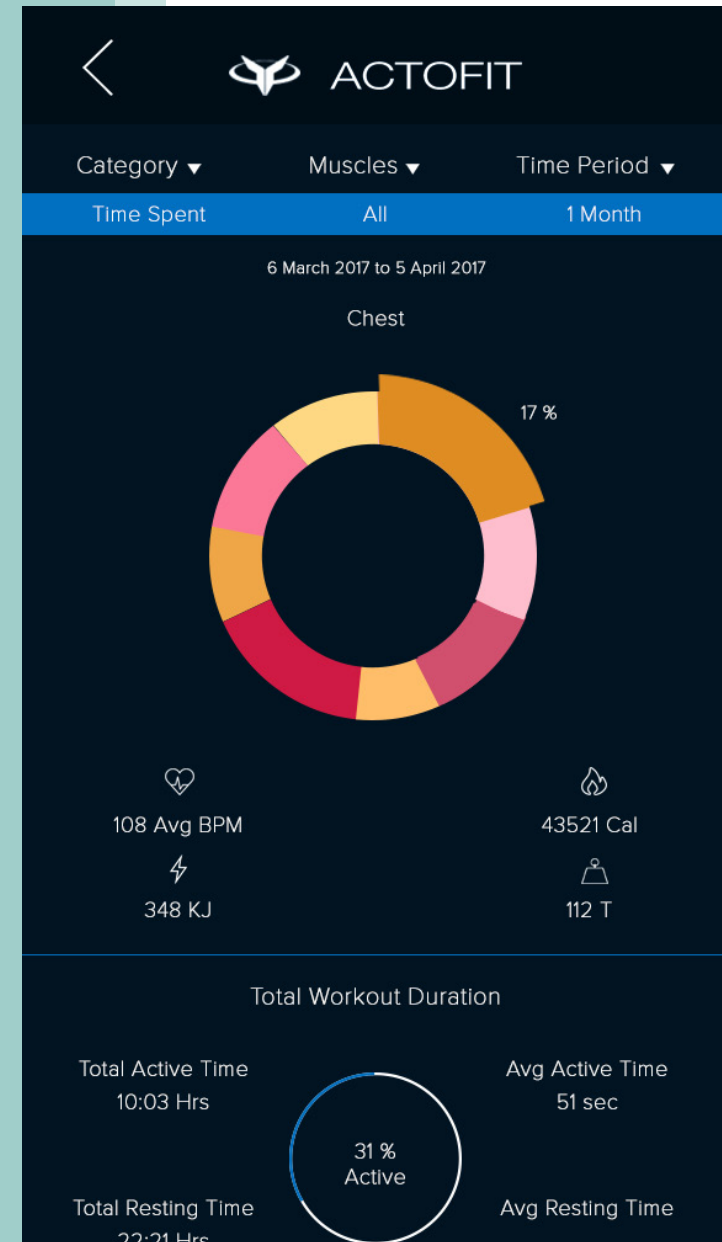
ACTOFIT

Category ▾ Muscles ▾ Time Period ▾

Time Spent All 1 Month

6 March 2017 to 5 April 2017

Chest

17 %

108 Avg BPM

43521 Cal

348 KJ

112 T

Total Workout Duration

Total Active Time
10:03 Hrs

Avg Active Time
51 sec

31 %
Active

Total Resting Time
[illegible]

Avg Resting Time